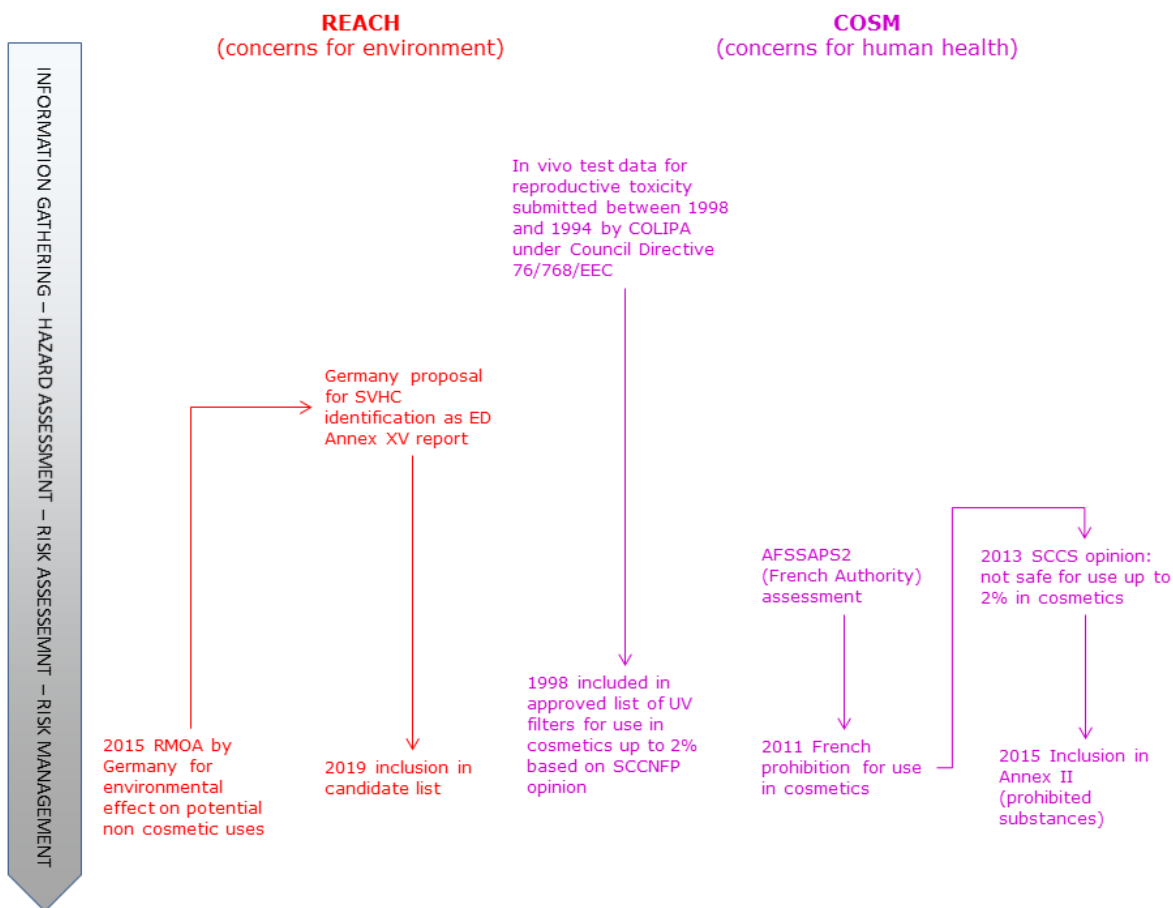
INFORMATION GATHERING – HAZARD ASSESSMENT – RISK ASSESSEMNT – RISK MANAGEMENT

REACH
(concerns for environment)

COSM
(concerns for human health)

In vivo test data for reproductive toxicity submitted between 1998 and 1994 by COLIPA under Council Directive 76/768/EEC

Germany proposal for SVHC identification as ED Annex XV report

AFSSAPS2 (French Authority) assessment

2013 SCCS opinion: not safe for use up to 2% in cosmetics

1998 included in approved list of UV filters for use in cosmetics up to 2% based on SCCNFP opinion

2015 RMOA by Germany for environmental effect on potential non cosmetic uses

2019 inclusion in candidate list

2011 French prohibition for use in cosmetics

2015 Inclusion in Annex II (prohibited substances)